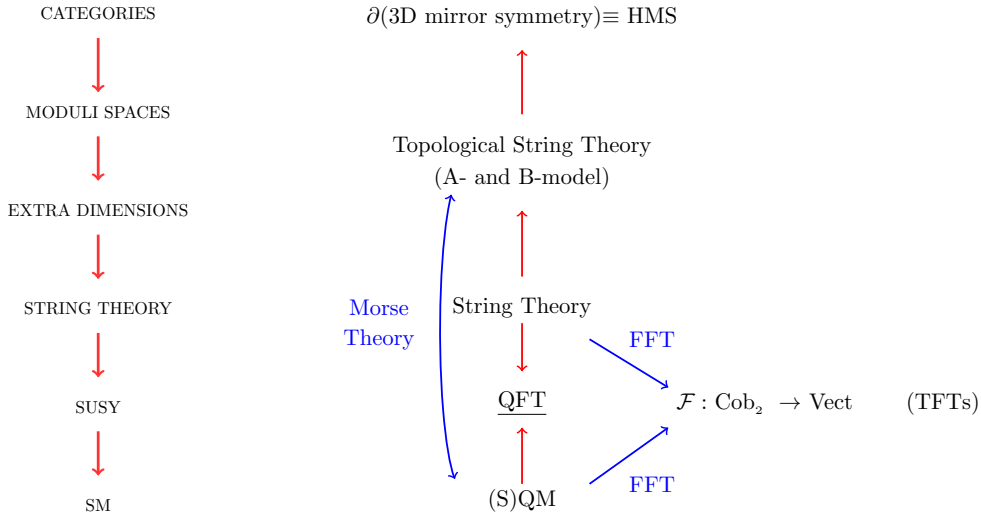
CATEGORIES

MODULI SPACES

EXTRA DIMENSIONS

STRING THEORY

SUSY

SM

$\partial$(3D mirror symmetry)$\equiv$ HMS

Topological String Theory (A- and B-model)

Morse Theory

String Theory

FFT

QFT

$\mathcal{F}: \mathrm{Cob}_2 \to \mathrm{Vect}$ (TFTs)

(S)QM

FFT